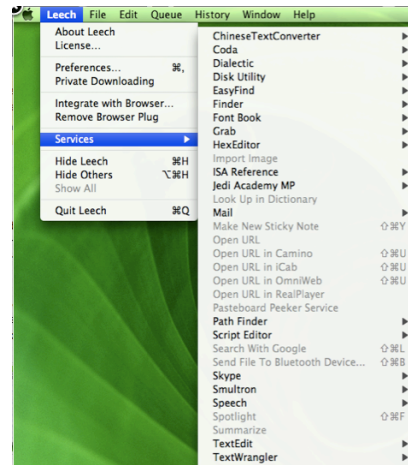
Leech File Edit Queue History Window Help

About Leech
License...

Preferences... ⌘,
Private Downloading

Integrate with Browser...
Remove Browser Plug

Services ▶

Hide Leech ⌘H
Hide Others ⌥⌘H
Show All

Quit Leech ⌘Q

ChineseTextConverter ▶
Coda ▶
Dialectic ▶
Disk Utility ▶
EasyFind ▶
Finder ▶
Font Book ▶
Grab ▶
HexEditor ▶
Import Image
ISA Reference ▶
Jedi Academy MP ▶
Look Up in Dictionary
Mail ▶
Make New Sticky Note ⇧⌘Y
Open URL
Open URL in Camino ⇧⌘U
Open URL in iCab ⇧⌘U
Open URL in OmniWeb ⇧⌘U
Open URL in RealPlayer
Pasteboard Peeker Service
Path Finder ▶
Script Editor ▶
Search With Google ⇧⌘L
Send File To Bluetooth Device... ⇧⌘B
Skype ▶
Smultron ▶
Speech ▶
Spotlight ⇧⌘F
Summarize
TextEdit ▶
TextWrangler ▶